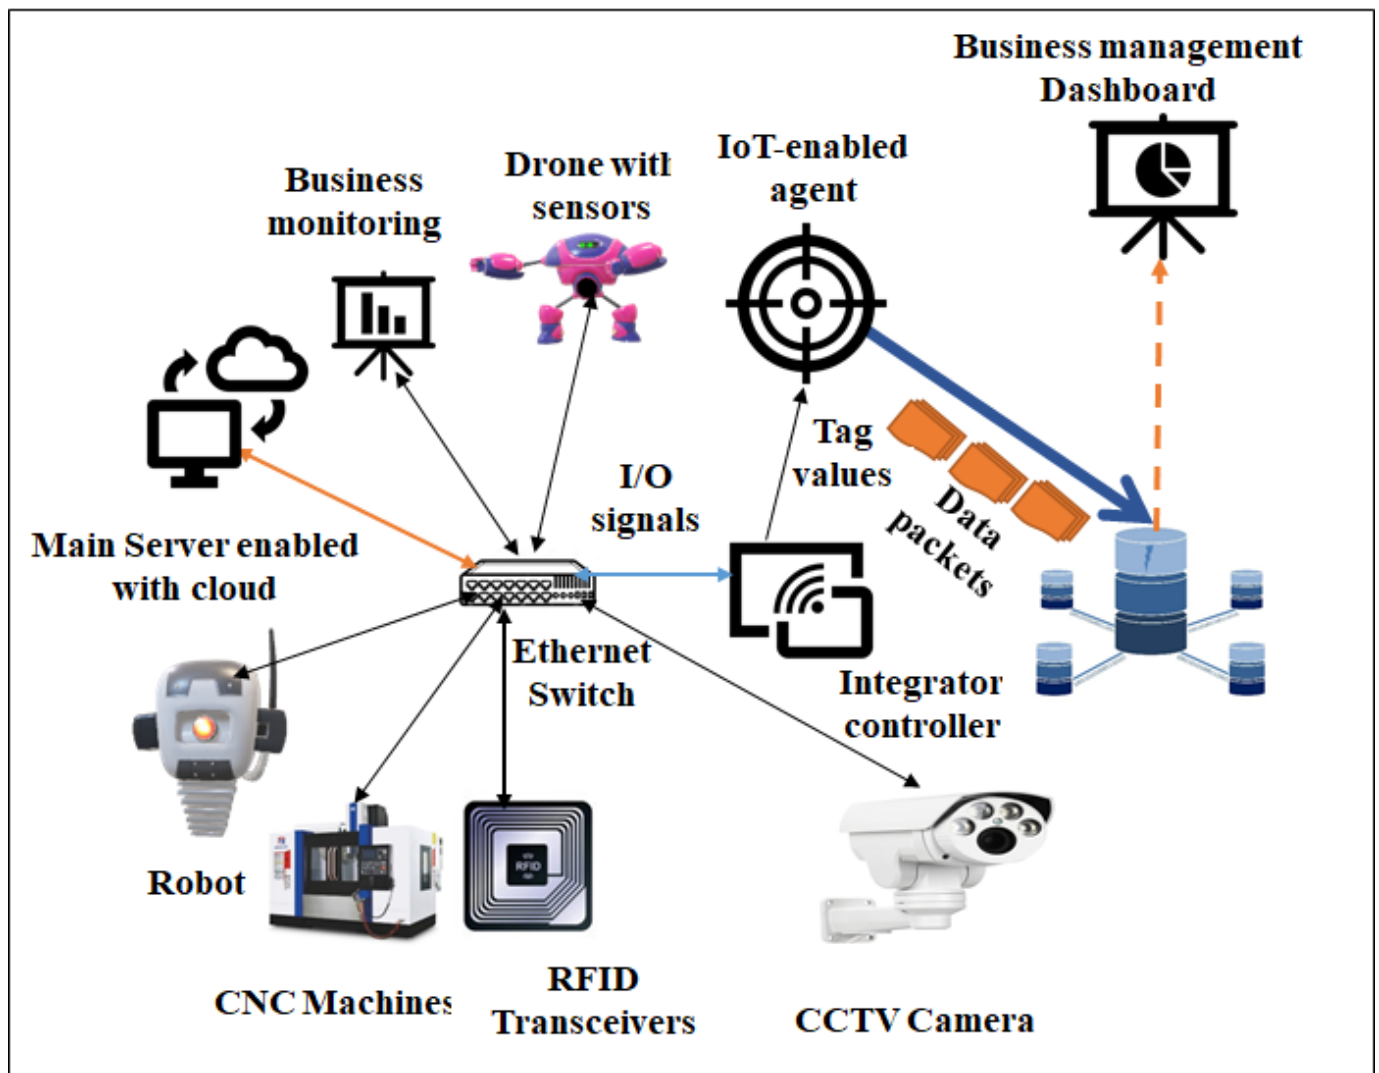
Business management Dashboard

Business monitoring

Drone with sensors

IoT-enabled agent

Tag values

I/O signals

Data packets

Main Server enabled with cloud

Ethernet Switch

Integrator controller

Robot

RFID

CNC Machines

RFID Transceivers

CCTV Camera